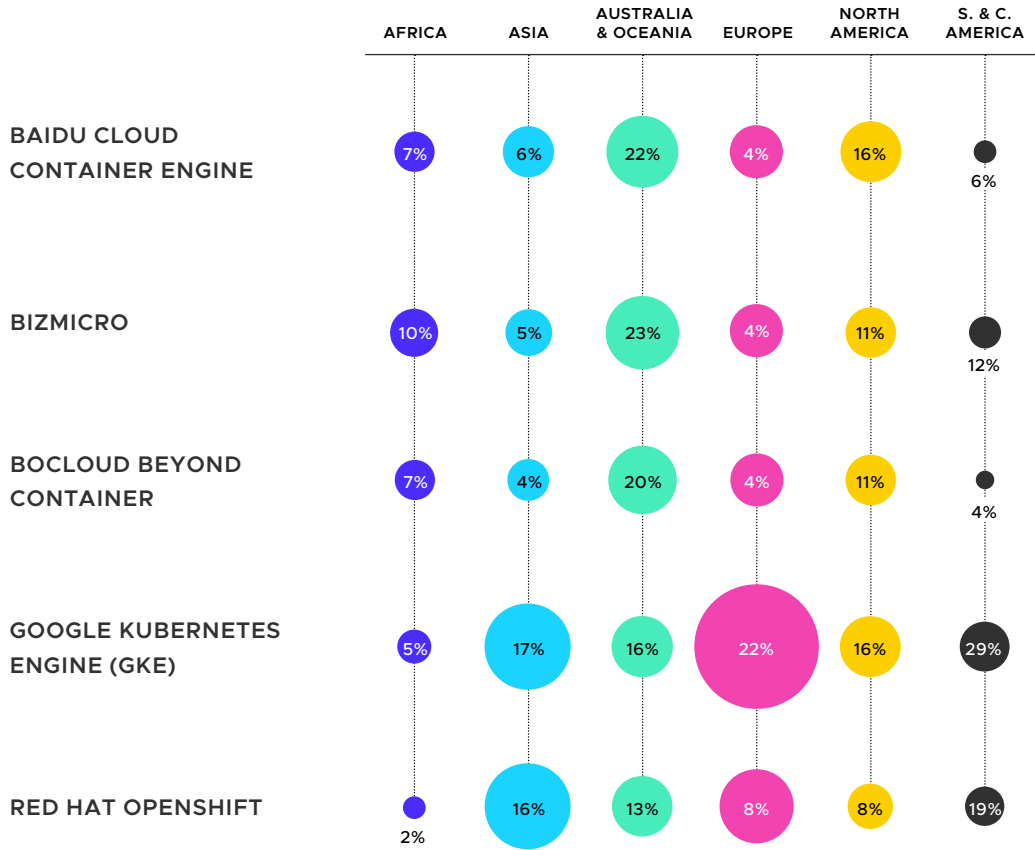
| | AFRICA | ASIA | AUSTRALIA & OCEANIA | EUROPE | NORTH AMERICA | S. & C. AMERICA |
|---|---|---|---|---|---|---|
| BAIDU CLOUD CONTAINER ENGINE | 7% | 6% | 22% | 4% | 16% | 6% |
| BIZMICRO | 10% | 5% | 23% | 4% | 11% | 12% |
| BOCLOUD BEYOND CONTAINER | 7% | 4% | 20% | 4% | 11% | 4% |
| GOOGLE KUBERNETES ENGINE (GKE) | 5% | 17% | 16% | 22% | 16% | 29% |
| RED HAT OPENSHIFT | 2% | 16% | 13% | 8% | 8% | 19% |